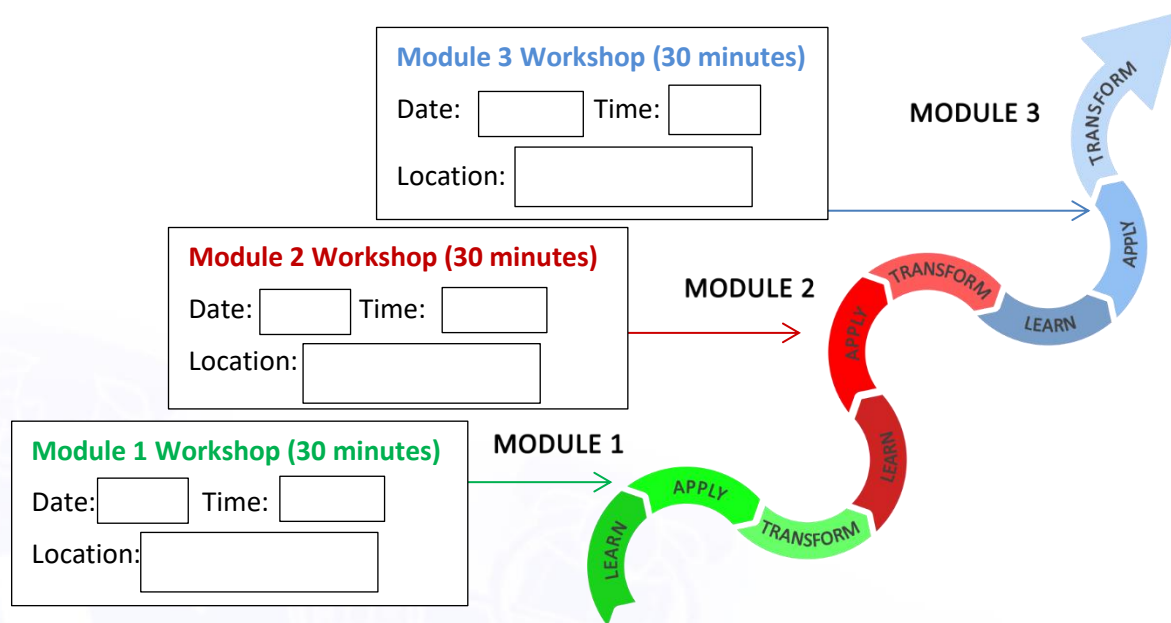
Module 3 Workshop (30 minutes)

Date: Time:

Location:

MODULE 3

Module 2 Workshop (30 minutes)

Date: Time:

Location:

MODULE 2

Module 1 Workshop (30 minutes)

Date: Time:

Location:

MODULE 1

LEARN
APPLY
TRANSFORM
LEARN
APPLY
TRANSFORM
LEARN
APPLY
TRANSFORM